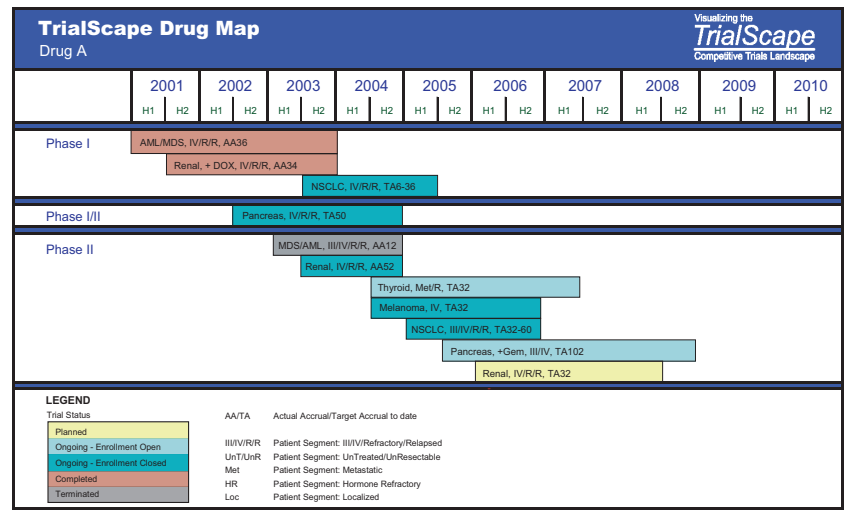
TrialScape Drug Map
Drug A

Visualizing the
TrialScape
Competitive Trials Landscape

| 2001 | | 2002 | | 2003 | | 2004 | | 2005 | | 2006 | | 2007 | | 2008 | | 2009 | | 2010 | |
|---|---|---|---|---|---|---|---|---|---|---|---|---|---|---|---|---|---|---|---|
| H1 | H2 | H1 | H2 | H1 | H2 | H1 | H2 | H1 | H2 | H1 | H2 | H1 | H2 | H1 | H2 | H1 | H2 | H1 | H2 |

Phase I
AML/MDS, IV/R/R, AA36
Renal, + DOX, IV/R/R, AA34
NSCLC, IV/R/R, TA6-36

Phase I/II
Pancreas, IV/R/R, TA50

Phase II
MDS/AML, III/IV/R/R, AA12
Renal, IV/R/R, AA52
Thyroid, Met/R, TA32
Melanoma, IV, TA32
NSCLC, III/IV/R/R, TA32-60
Pancreas, +Gem, III/IV, TA102
Renal, IV/R/R, TA32

LEGEND
Trial Status
Planned
Ongoing - Enrollment Open
Ongoing - Enrollment Closed
Completed
Terminated

AA/TA Actual Accrual/Target Accrual to date
III/IV/R/R Patient Segment: III/IV/Refractory/Relapsed
UnT/UnR Patient Segment: UnTreated/UnResectable
Met Patient Segment: Metastatic
HR Patient Segment: Hormone Refractory
Loc Patient Segment: Localized